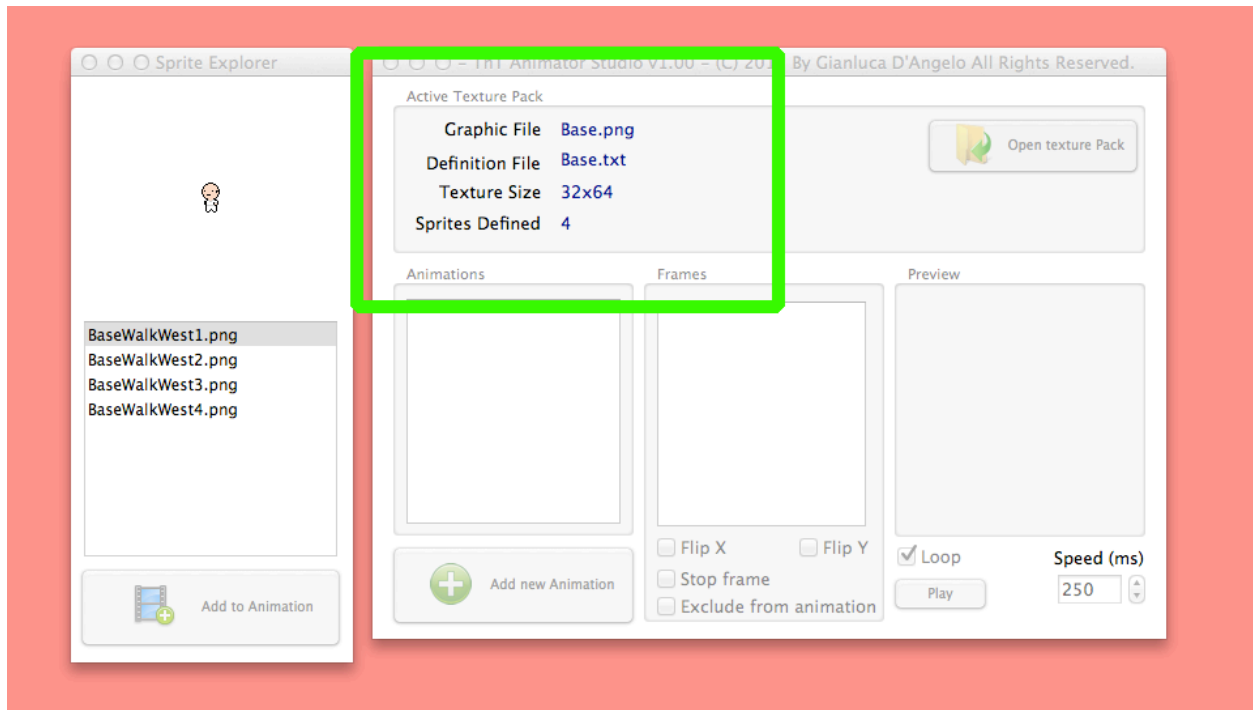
Sprite Explorer

BaseWalkWest1.png
BaseWalkWest2.png
BaseWalkWest3.png
BaseWalkWest4.png

Add to Animation

- TnT Animator Studio V1.00 - (C) 201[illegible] By Gianluca D'Angelo All Rights Reserved.

Active Texture Pack

Graphic File Base.png
Definition File Base.txt
Texture Size 32x64
Sprites Defined 4

Open texture Pack

Animations

Frames

Preview

Add new Animation

Flip X
Flip Y
Stop frame
Exclude from animation

Loop
Play
Speed (ms)
250